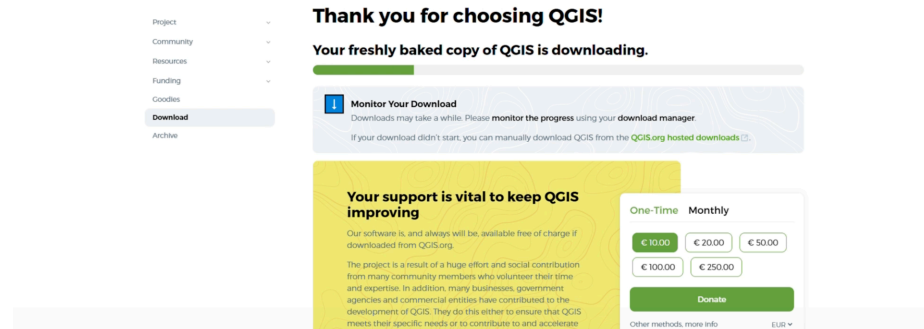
Project
Community
Resources
Funding
Goodies
Download
Archive

Thank you for choosing QGIS!

Your freshly baked copy of QGIS is downloading.

Monitor Your Download

Downloads may take a while. Please monitor the progress using your download manager.

If your download didn't start, you can manually download QGIS from the QGIS.org hosted downloads.

Your support is vital to keep QGIS improving

Our software is, and always will be, available free of charge if downloaded from QGIS.org.

The project is a result of a huge effort and social contribution from many community members who volunteer their time and expertise. In addition, many businesses, government agencies and commercial entities have contributed to the development of QGIS. They do this either to ensure that QGIS meets their specific needs or to contribute to and accelerate

One-Time Monthly

€ 10.00 € 20.00 € 50.00
€ 100.00 € 250.00

Donate

Other methods, more info EUR